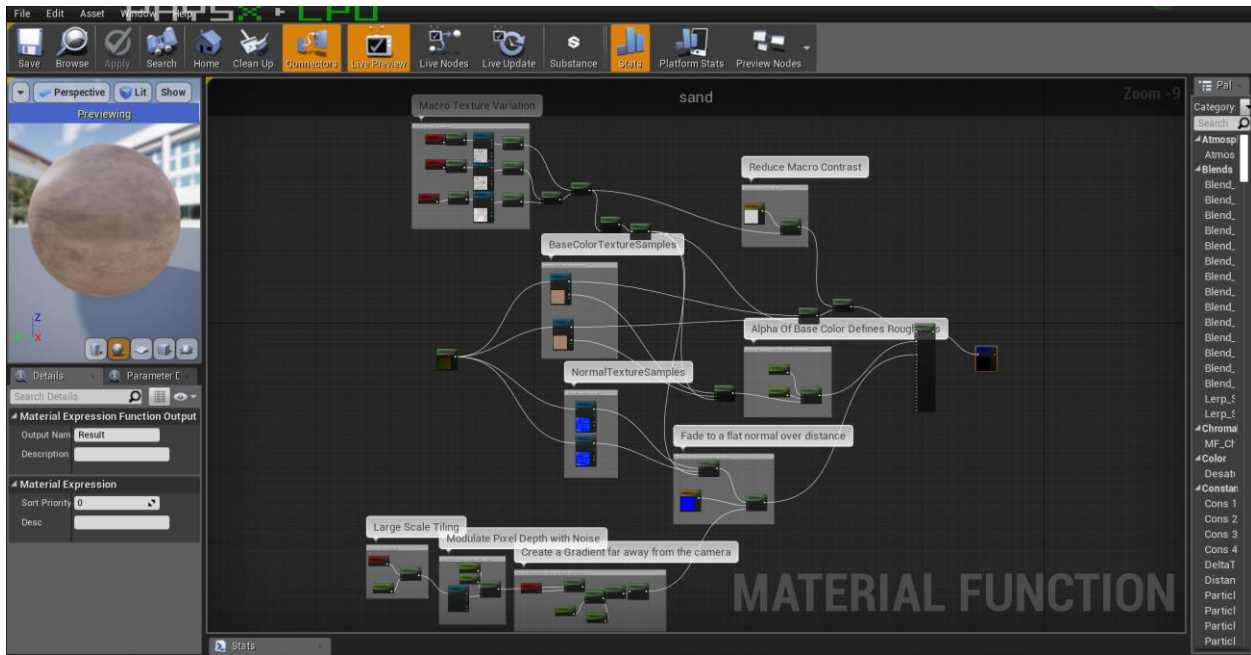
File Edit Asset Window Help

Save Browse Apply Search Home Clean Up Connectors Live Preview Live Nodes Live Update Substance Stats Platform Stats Preview Nodes

Perspective Lit Show

Previewing

Details Parameter D

Search Details

Material Expression Function Output

Output Nam Result

Description

Material Expression

Sort Priority 0

Desc

sand

Zoom -9

Macro Texture Variation

Reduce Macro Contrast

BaseColorTextureSamples

Alpha Of Base Color Defines Roughness

NormalTextureSamples

Fade to a flat normal over distance

Large Scale Tiling

Modulate Pixel Depth with Noise

Create a Gradient far away from the camera

MATERIAL FUNCTION

Stats

Pal

Category:

Search

Atmosp

Atmos

Blends

Blend_

Blend_

Blend_

Blend_

Blend_

Blend_

Blend_

Blend_

Blend_

Blend_

Blend_

Blend_

Blend_

Blend_

Lerp_S

Lerp_S

Chromal

MF_Ch

Color

Desat

Constan

Cons 1

Cons 2

Cons 3

Cons 4

DeltaT

Distan

Particl

Particl

Particl

Particl